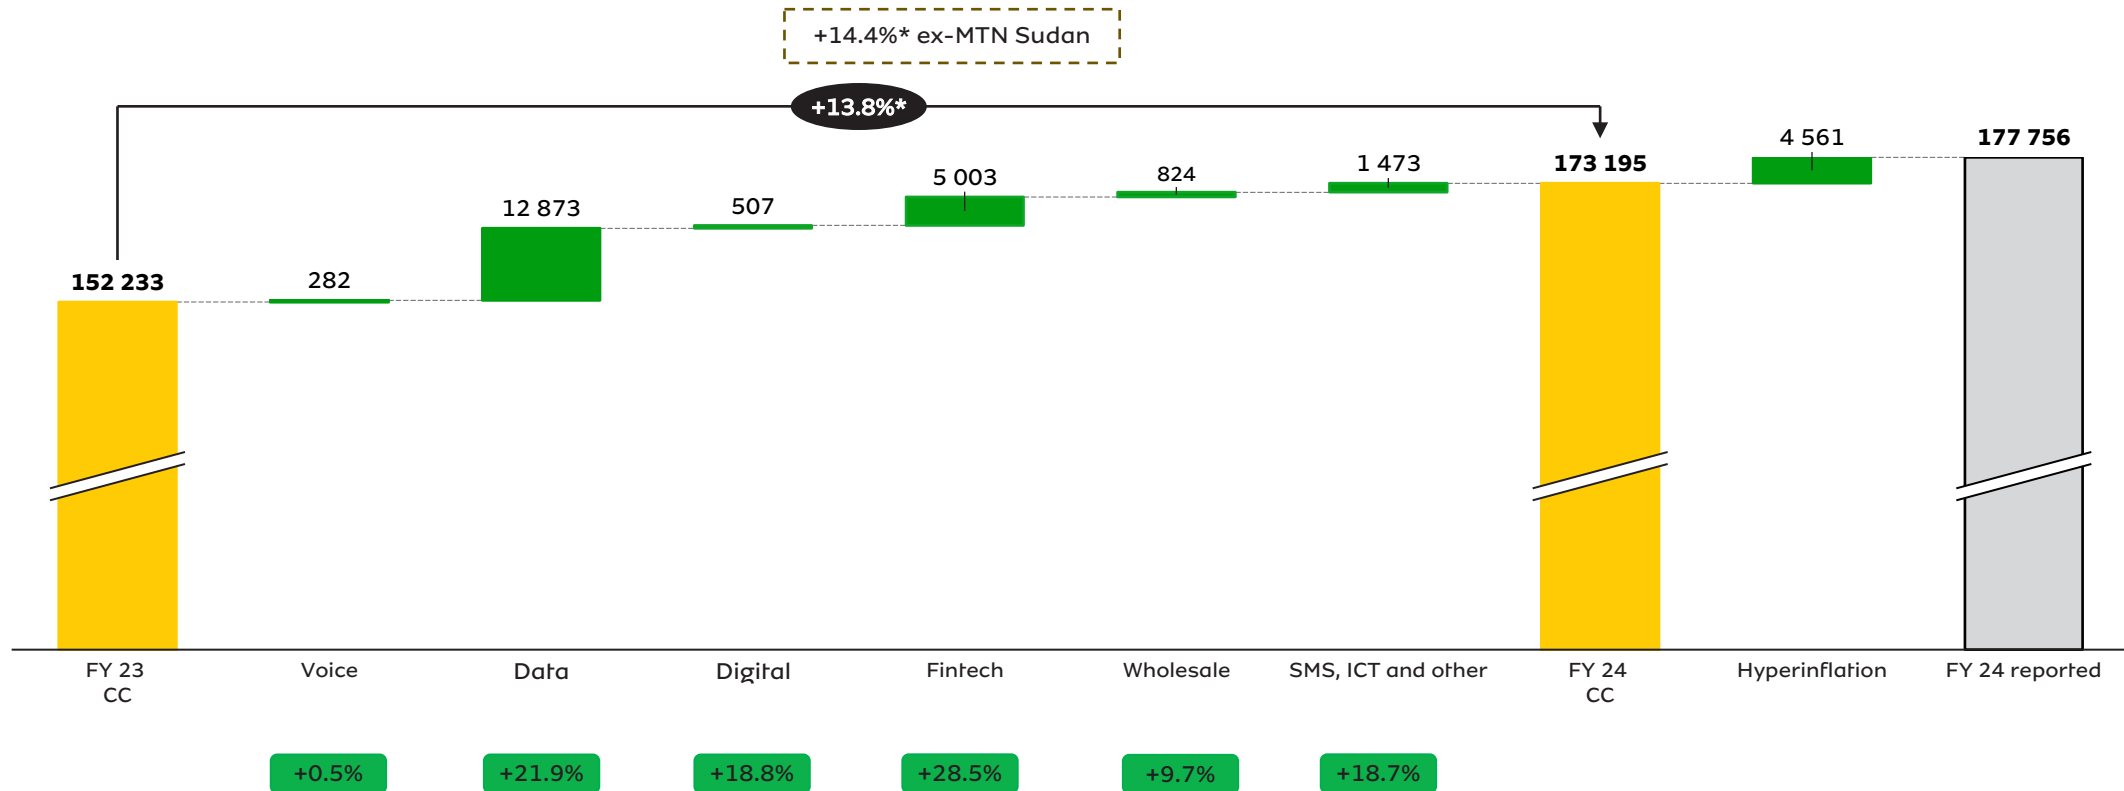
+14.4%* ex-MTN Sudan

+13.8%*

152 233
282
12 873
507
5 003
824
1 473
173 195
4 561
177 756

FY 23 CC
Voice
Data
Digital
Fintech
Wholesale
SMS, ICT and other
FY 24 CC
Hyperinflation
FY 24 reported

+0.5%
+21.9%
+18.8%
+28.5%
+9.7%
+18.7%